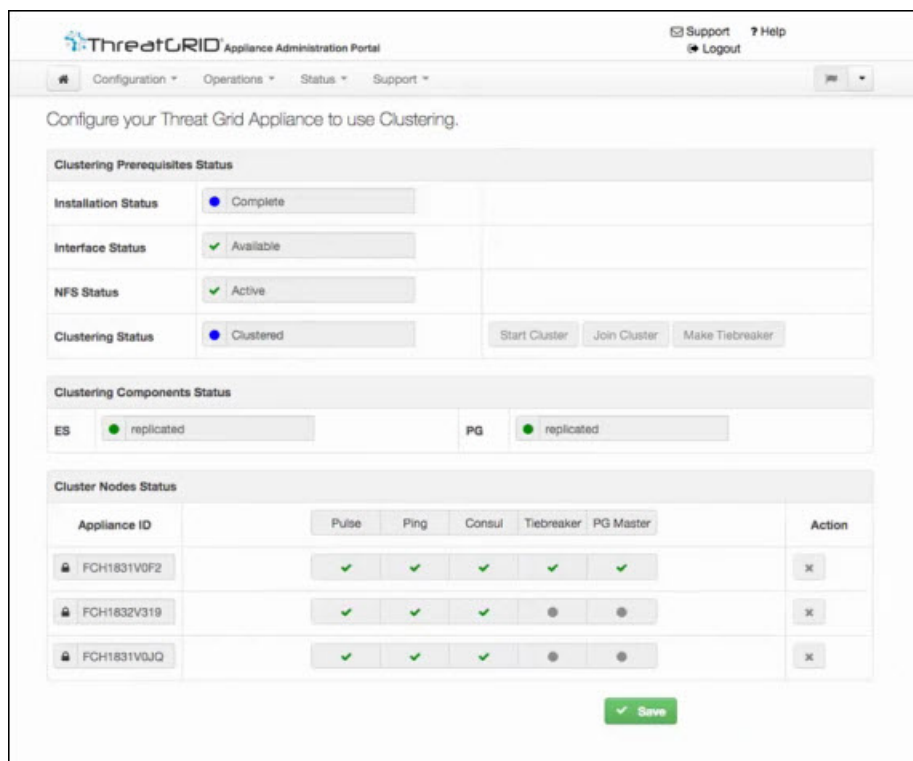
ThreatGRID Appliance Administration Portal

Support ? Help
Logout

Configuration ▾ Operations ▾ Status ▾ Support ▾

Configure your Threat Grid Appliance to use Clustering.

Clustering Prerequisites Status

| | | |
|---|---|---|
| Installation Status | Complete | |
| Interface Status | ✔ Available | |
| NFS Status | ✔ Active | |
| Clustering Status | Clustered | Start Cluster Join Cluster Make Tiebreaker |

Clustering Components Status

| | | | |
|---|---|---|---|
| ES | replicated | PG | replicated |

Cluster Nodes Status

| Appliance ID | Pulse | Ping | Consul | Tiebreaker | PG Master | Action |
|---|---|---|---|---|---|---|
| FCH1831V0F2 | ✔ | ✔ | ✔ | ✔ | ✔ | × |
| FCH1832V319 | ✔ | ✔ | ✔ | | | × |
| FCH1831V0JQ | ✔ | ✔ | ✔ | | | × |

✔ Save